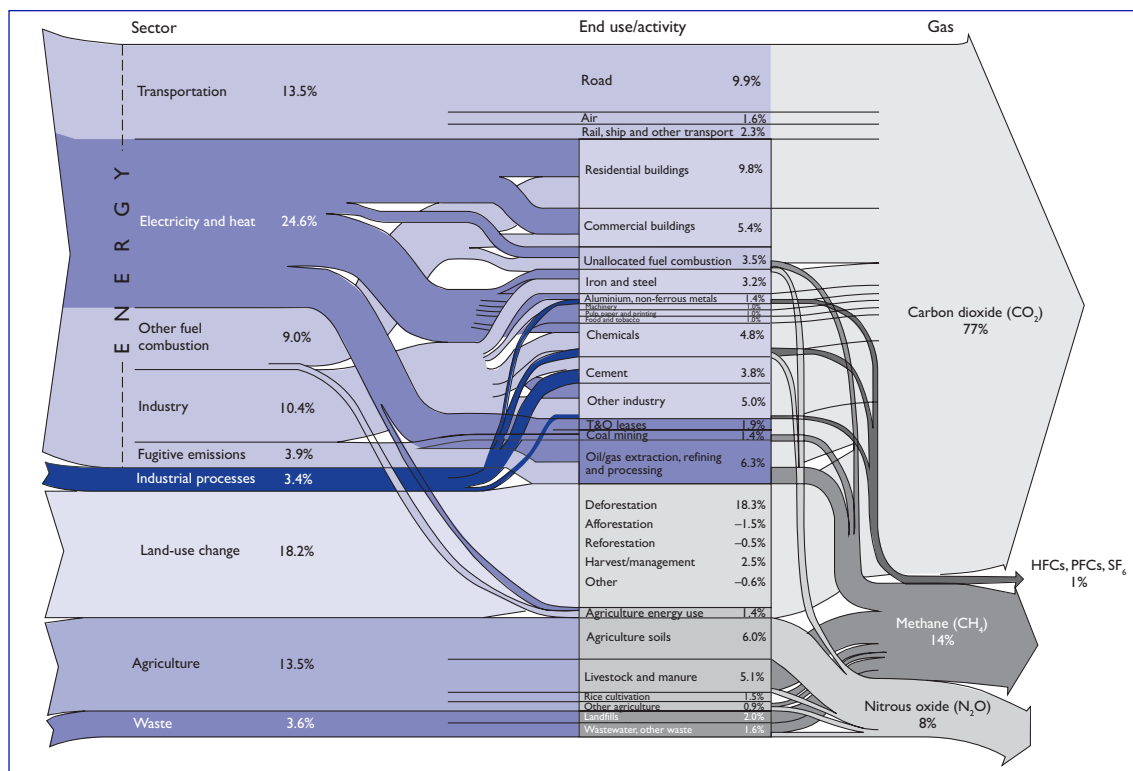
Sector

End use/activity

Gas

E N E R G Y

Transportation 13.5%

Electricity and heat 24.6%

Other fuel combustion 9.0%

Industry 10.4%

Fugitive emissions 3.9%

Industrial processes 3.4%

Land-use change 18.2%

Agriculture 13.5%

Waste 3.6%

Road 9.9%

Air 1.6%

Rail, ship and other transport 2.3%

Residential buildings 9.8%

Commercial buildings 5.4%

Unallocated fuel combustion 3.5%

Iron and steel 3.2%

Aluminium, non-ferrous metals 1.4%

Machinery 1.0%

Pulp, paper and printing 1.0%

Food and tobacco 1.0%

Chemicals 4.8%

Cement 3.8%

Other industry 5.0%

T&O leases 1.9%

Coal mining 1.4%

Oil/gas extraction, refining and processing 6.3%

Deforestation 18.3%

Afforestation –1.5%

Reforestation –0.5%

Harvest/management 2.5%

Other –0.6%

Agriculture energy use 1.4%

Agriculture soils 6.0%

Livestock and manure 5.1%

Rice cultivation 1.5%

Other agriculture 0.9%

Landfills 2.0%

Wastewater, other waste 1.6%

Carbon dioxide ($CO_2$) 77%

HFCs, PFCs, $SF_6$ 1%

Methane ($CH_4$) 14%

Nitrous oxide ($N_2O$) 8%